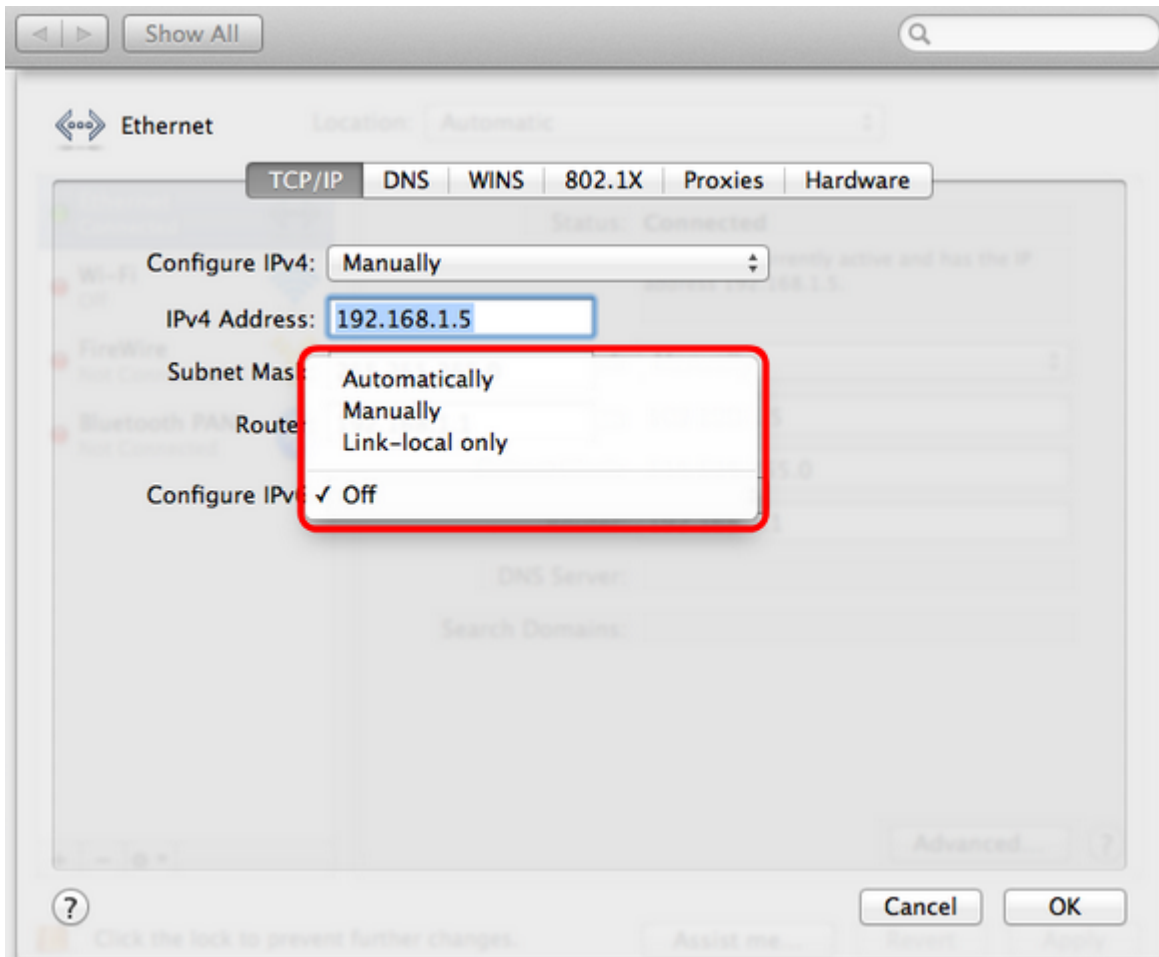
Show All

Ethernet

Location: Automatic

TCP/IP | DNS | WINS | 802.1X | Proxies | Hardware

Status: Connected

Configure IPv4: Manually

IPv4 Address: 192.168.1.5

Subnet Mas

Route

Configure IPv6

Automatically
Manually
Link-local only
✓ Off

Wi-Fi
Off

FireWire

Bluetooth PAN
Not Connected

DNS Server:

Search Domains:

Advanced...

?

?

Cancel

OK

Click the lock to prevent further changes.

Assist me...

Revert

Apply